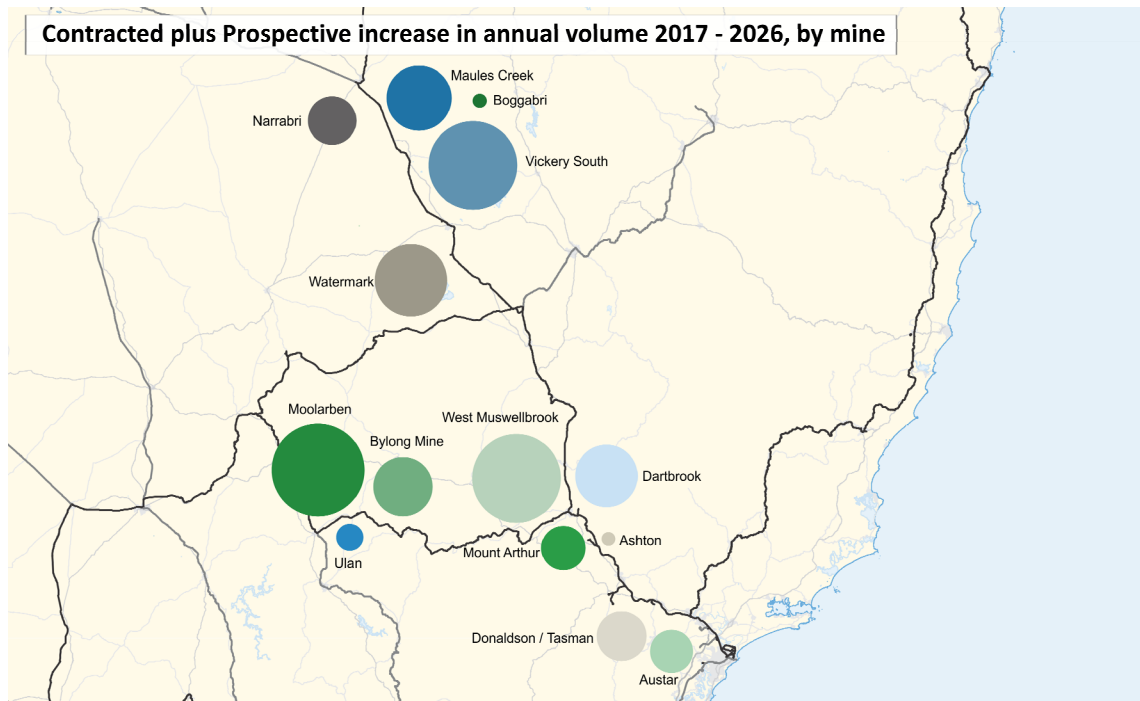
Contracted plus Prospective increase in annual volume 2017 - 2026, by mine

Maules Creek

Boggabri

Narrabri

Vickery South

Watermark

Moolarben

West Muswellbrook

Bylong Mine

Dartbrook

Ashton

Mount Arthur

Ulan

Donaldson / Tasman

Austar